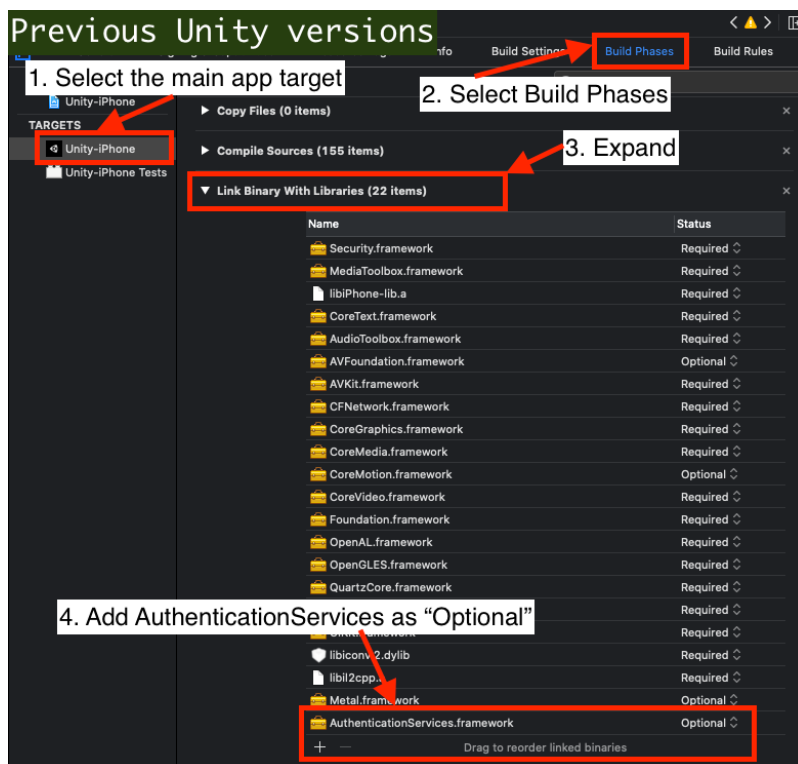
Previous Unity versions

1. Select the main app target

nfo Build Settings Build Phases Build Rules

2. Select Build Phases

Unity-iPhone

TARGETS

Unity-iPhone

Unity-iPhone Tests

Copy Files (0 items)

Compile Sources (155 items)

3. Expand

Link Binary With Libraries (22 items)

| Name | Status |
|---|---|
| Security.framework | Required |
| MediaToolbox.framework | Required |
| libiPhone-lib.a | Required |
| CoreText.framework | Required |
| AudioToolbox.framework | Required |
| AVFoundation.framework | Optional |
| AVKit.framework | Required |
| CFNetwork.framework | Required |
| CoreGraphics.framework | Required |
| CoreMedia.framework | Required |
| CoreMotion.framework | Optional |
| CoreVideo.framework | Required |
| Foundation.framework | Required |
| OpenAL.framework | Required |
| OpenGLES.framework | Required |
| QuartzCore.framework | Required |
| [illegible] | Required |
| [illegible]framework | Required |
| libiconv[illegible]2.dylib | Required |
| libil2cpp.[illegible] | Required |
| Metal.framework | Optional |
| AuthenticationServices.framework | Optional |

4. Add AuthenticationServices as “Optional”

+ − Drag to reorder linked binaries